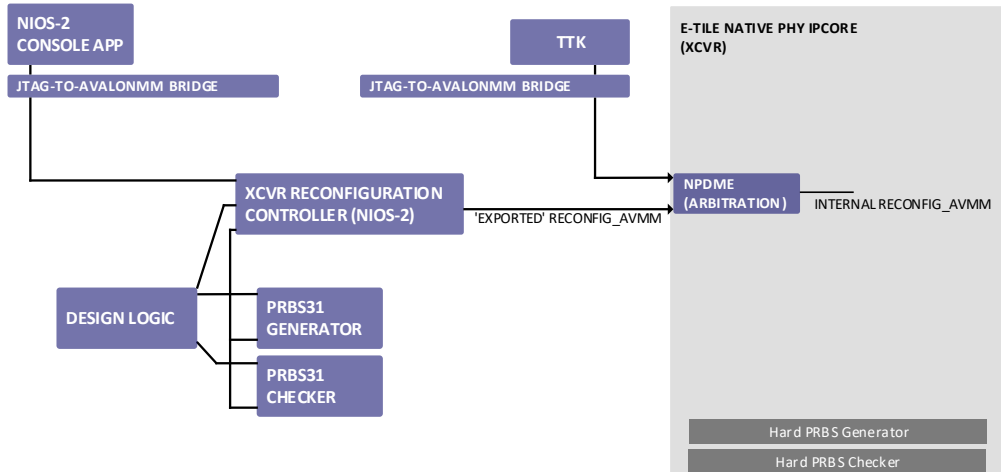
NIOS-2 CONSOLE APP

JTAG-TO-AVALONMM BRIDGE

TTK

JTAG-TO-AVALONMM BRIDGE

E-TILE NATIVE PHY IPCORE (XCVR)

XCVR RECONFIGURATION CONTROLLER (NIOS-2)

'EXPORTED' RECONFIG_AVMM

NPDME (ARBITRATION)

INTERNAL RECONFIG_AVMM

DESIGN LOGIC

PRBS31 GENERATOR

PRBS31 CHECKER

Hard PRBS Generator

Hard PRBS Checker